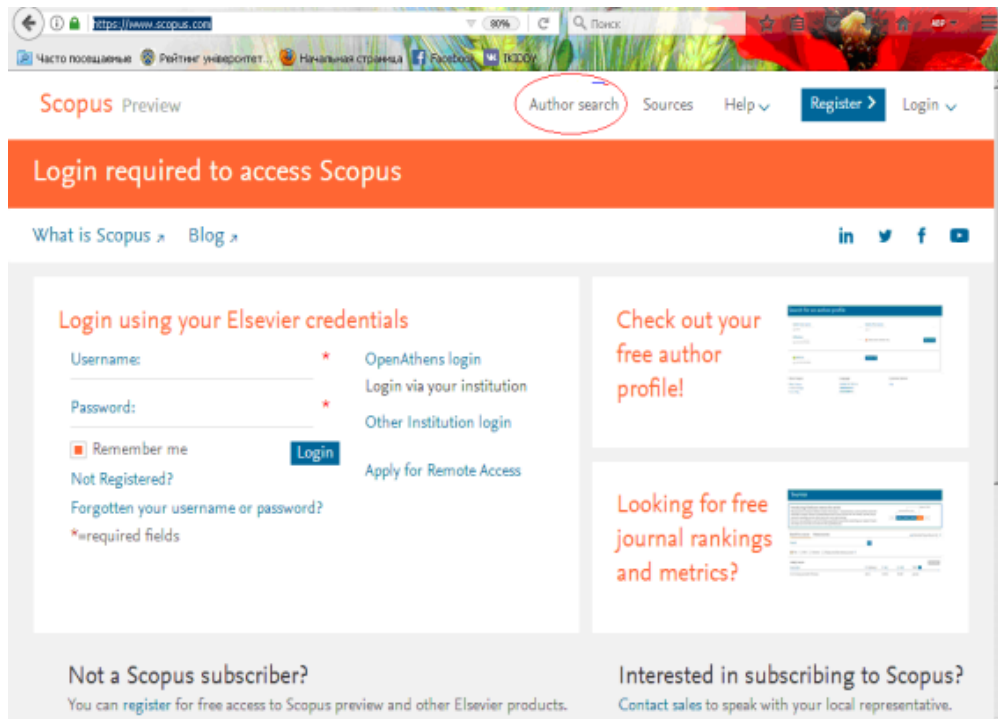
https://www.scopus.com 80% Поиск

Часто посещаемые Рейтинг университет... Начальная страница Facebook IKIDOY

Scopus Preview

Author search Sources Help Register Login

Login required to access Scopus

What is Scopus Blog

Login using your Elsevier credentials

Username: *

Password: *

Remember me Login

Not Registered?

Forgotten your username or password?

*=required fields

OpenAthens login

Login via your institution

Other Institution login

Apply for Remote Access

Check out your free author profile!

Looking for free journal rankings and metrics?

Not a Scopus subscriber?

You can register for free access to Scopus preview and other Elsevier products.

Interested in subscribing to Scopus?

Contact sales to speak with your local representative.